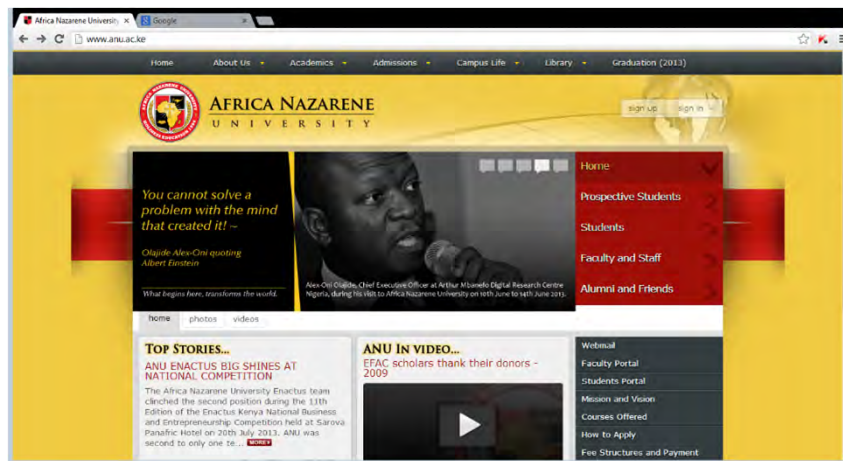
Africa Nazarene University ×
Google ×
www.anu.ac.ke

Home
About Us
Academics
Admissions
Campus Life
Library
Graduation (2013)

AFRICA NAZARENE
UNIVERSITY

sign up
sign in

You cannot solve a problem with the mind that created it! ~

Olajide Alex-Oni quoting Albert Einstein

What begins here, transforms the world.

Alex-Oni Olajide, Chief Executive Officer at Arthur Mbanefo Digital Research Centre Nigeria, during his visit to Africa Nazarene University on 10th June to 14th June 2013.

Home
Prospective Students
Students
Faculty and Staff
Alumni and Friends

home
photos
videos

TOP STORIES...
ANU ENACTUS BIG SHINES AT NATIONAL COMPETITION
The Africa Nazarene University Enactus team clinched the second position during the 11th Edition of the Enactus Kenya National Business and Entrepreneurship Competition held at Sarova Panafric Hotel on 20th July 2013. ANU was second to only one te... MORE

ANU IN VIDEO...
EFAC scholars thank their donors - 2009

Webmail
Faculty Portal
Students Portal
Mission and Vision
Courses Offered
How to Apply
Fee Structures and Payment